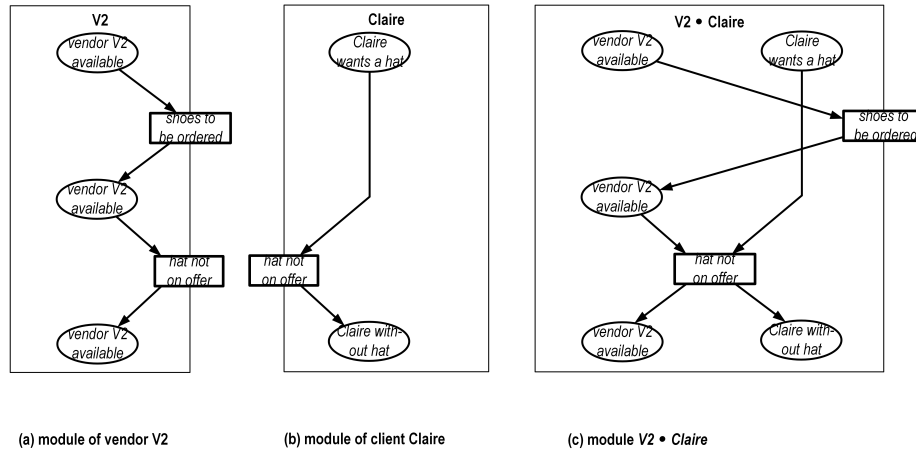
V2

vendor V2 available

shoes to be ordered

vendor V2 available

hat not on offer

vendor V2 available

Claire

Claire wants a hat

hat not on offer

Claire without hat

V2 • Claire

vendor V2 available

Claire wants a hat

shoes to be ordered

vendor V2 available

hat not on offer

vendor V2 available

Claire without hat

(a) module of vendor V2

(b) module of client Claire

(c) module *V2* • *Claire*